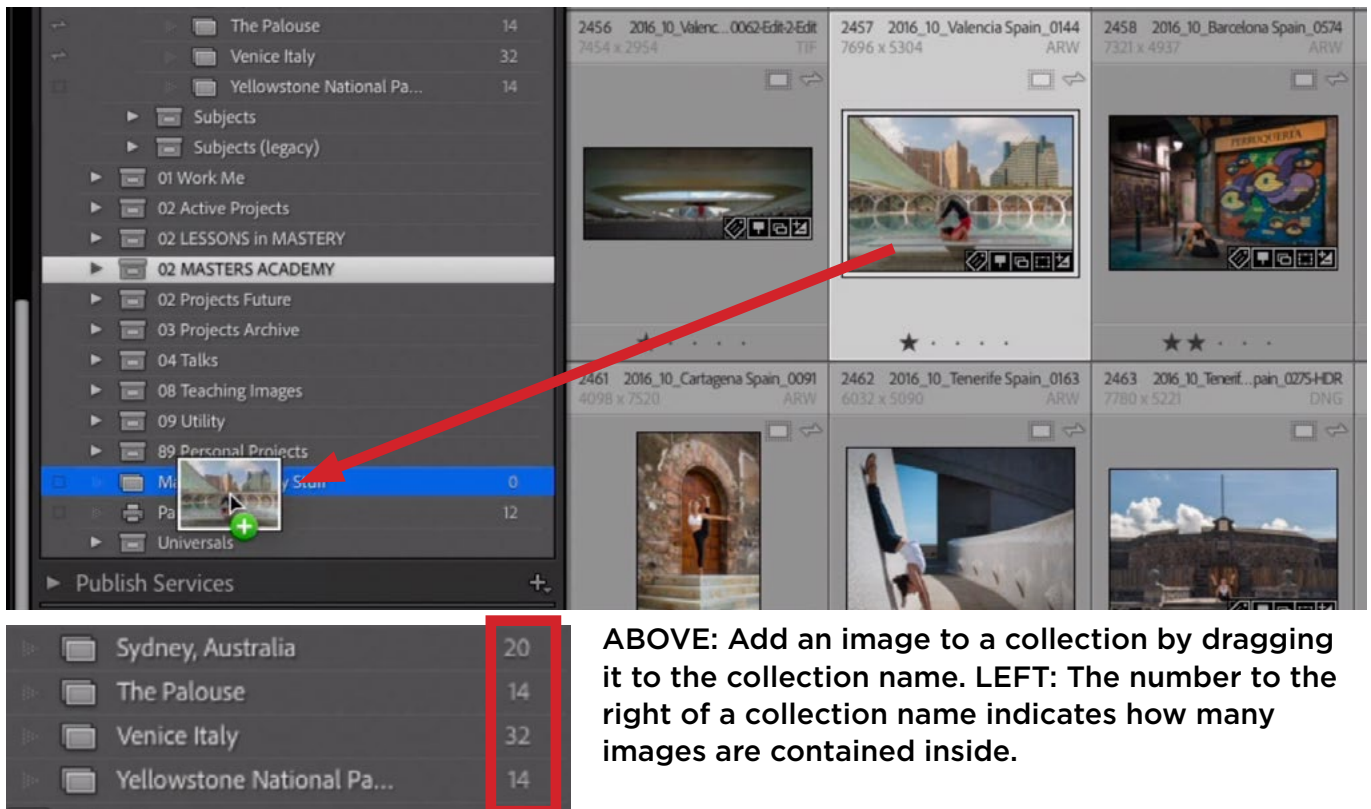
The Palouse 14
Venice Italy 32
Yellowstone National Pa... 14
Subjects
Subjects (legacy)
01 Work Me
02 Active Projects
02 LESSONS in MASTERY
02 MASTERS ACADEMY
02 Projects Future
03 Projects Archive
04 Talks
08 Teaching Images
09 Utility
89 Personal Projects
Ma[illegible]y Stuff 0
Pa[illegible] 12
Universals
Publish Services

2456 2016_10_Valenc...0062-Edit-2-Edit
7454 x 2954 TIF

2457 2016_10_Valencia Spain_0144
7696 x 5304 ARW

2458 2016_10_Barcelona Spain_0574
7321 x 4937 ARW

2461 2016_10_Cartagena Spain_0091
4098 x 7520 ARW

2462 2016_10_Tenerife Spain_0163
6032 x 5090 ARW

2463 2016_10_Tenerif...pain_0275-HDR
7780 x 5221 DNG

Sydney, Australia 20
The Palouse 14
Venice Italy 32
Yellowstone National Pa... 14

ABOVE: Add an image to a collection by dragging it to the collection name. LEFT: The number to the right of a collection name indicates how many images are contained inside.